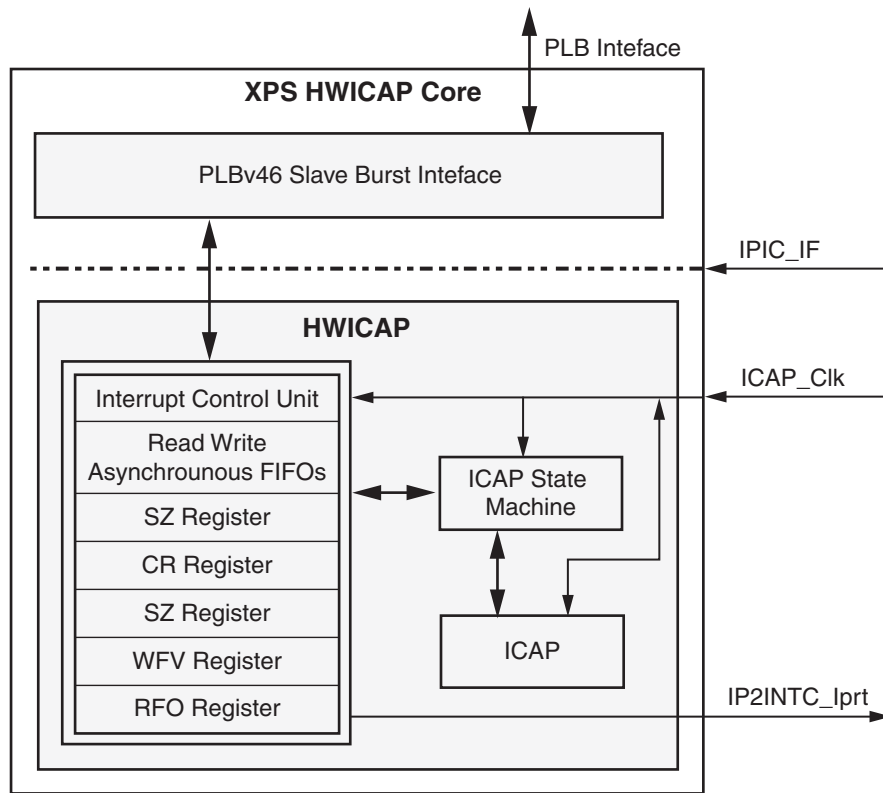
PLB Inteface

XPS HWICAP Core

PLBv46 Slave Burst Inteface

IPIC_IF

HWICAP

ICAP_Clk

Interrupt Control Unit

Read Write Asynchrounous FIFOs

SZ Register

CR Register

SZ Register

WFV Register

RFO Register

ICAP State Machine

ICAP

IP2INTC_Iprt